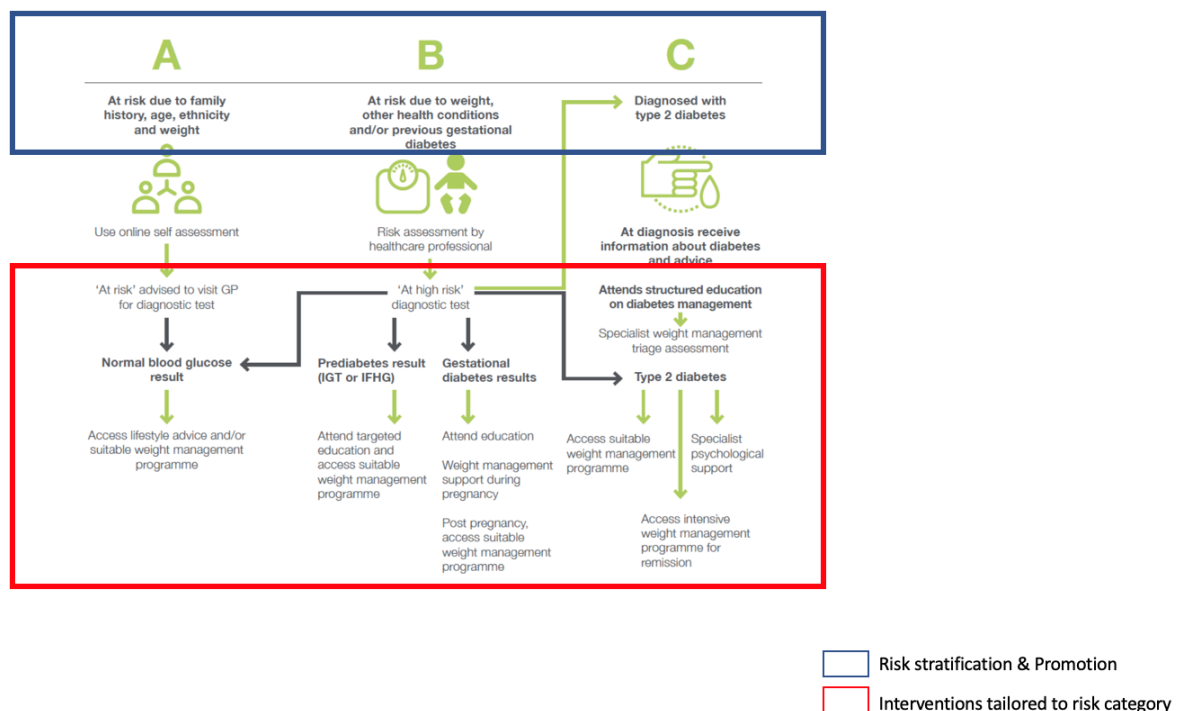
A

B

C

At risk due to family history, age, ethnicity and weight

At risk due to weight, other health conditions and/or previous gestational diabetes

Diagnosed with type 2 diabetes

Use online self assessment

Risk assessment by healthcare professional

At diagnosis receive information about diabetes and advice

'At risk' advised to visit GP for diagnostic test

'At high risk' diagnostic test

Attends structured education on diabetes management

Specialist weight management triage assessment

Normal blood glucose result

Prediabetes result (IGT or IFHG)

Gestational diabetes results

Type 2 diabetes

Access lifestyle advice and/or suitable weight management programme

Attend targeted education and access suitable weight management programme

Attend education

Weight management support during pregnancy

Post pregnancy, access suitable weight management programme

Access suitable weight management programme

Specialist psychological support

Access intensive weight management programme for remission

Risk stratification & Promotion

Interventions tailored to risk category